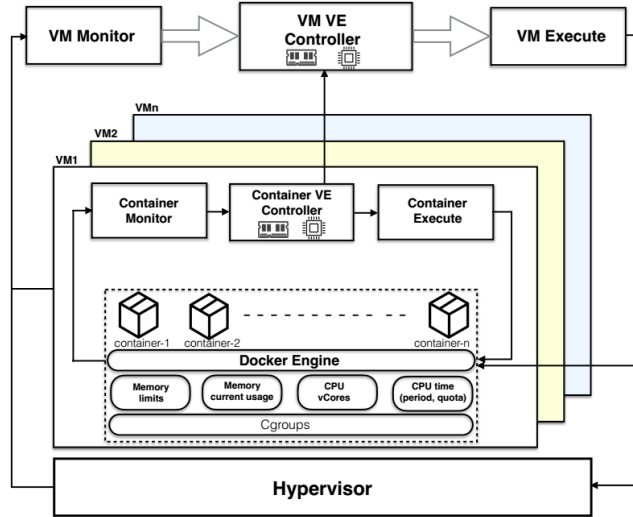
VM Monitor

VM VE Controller

VM Execute

VMn

VM2

VM1

Container Monitor

Container VE Controller

Container Execute

container-1

container-2

container-n

Docker Engine

Memory limits

Memory current usage

CPU vCores

CPU time (period, quota)

Cgroups

Hypervisor